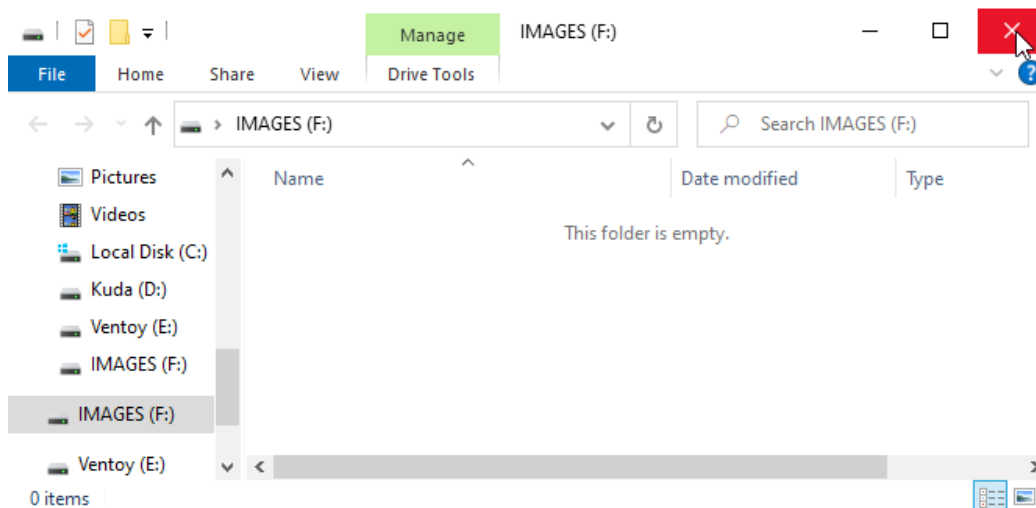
Manage

IMAGES (F:)

File Home Share View Drive Tools

IMAGES (F:)

Search IMAGES (F:)

Pictures
Videos
Local Disk (C:)
Kuda (D:)
Ventoy (E:)
IMAGES (F:)

IMAGES (F:)

Ventoy (E:)

Name

Date modified

Type

This folder is empty.

0 items